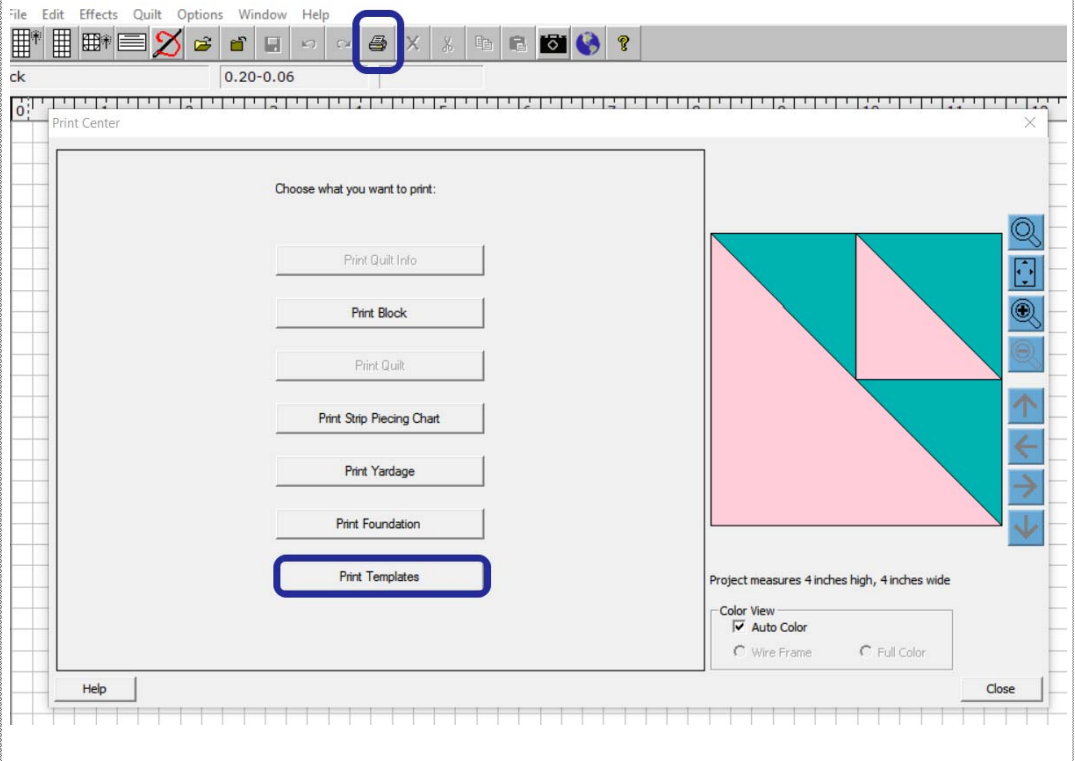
File Edit Effects Quilt Options Window Help

ck

0.20-0.06

0 1 2 3 4 5 6 7 8 9 10 11 12

Print Center

Choose what you want to print:

Print Quilt Info

Print Block

Print Quilt

Print Strip Piecing Chart

Print Yardage

Print Foundation

Print Templates

Project measures 4 inches high, 4 inches wide

Color View

Auto Color

Wire Frame

Full Color

Help

Close